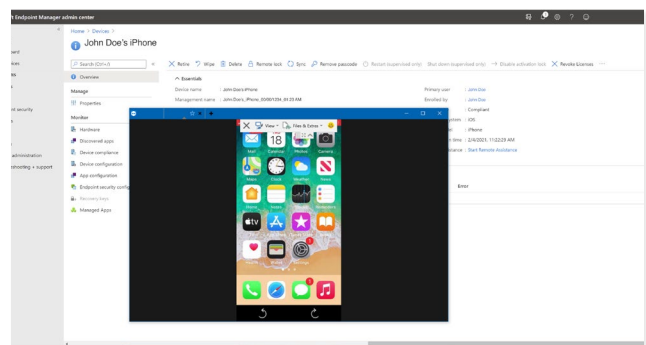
t Endpoint Manager admin center

Home > Devices >

John Doe's iPhone

Search (Ctrl+/)

Retire Wipe Delete Remote lock Sync Remove passcode Restart (supervised only) Shut down (supervised only) Disable activation lock Revoke licenses ···

Overview

Manage

Properties

Monitor

Hardware

Discovered apps

Device compliance

Device configuration

App configuration

Endpoint security config

Recovery keys

Managed Apps

Essentials

Device name : John Doe's iPhone

Management name : John.Doe's_iPhone_20/00/1234_01:23 AM

Primary user : John Doe

Enrolled by : John Doe

: Compliant

: iOS

: iPhone

: 2/4/2021, 11:53:28 AM

: Start Remote Assistance

Error

View Files & Extras

Mail Calendar Photos Camera

Maps Clock Weather News

Home Notes Stocks Reminders

TV App Store iTunes Store Books

Health Wallet Settings

18

ent security

administration

shooting + support